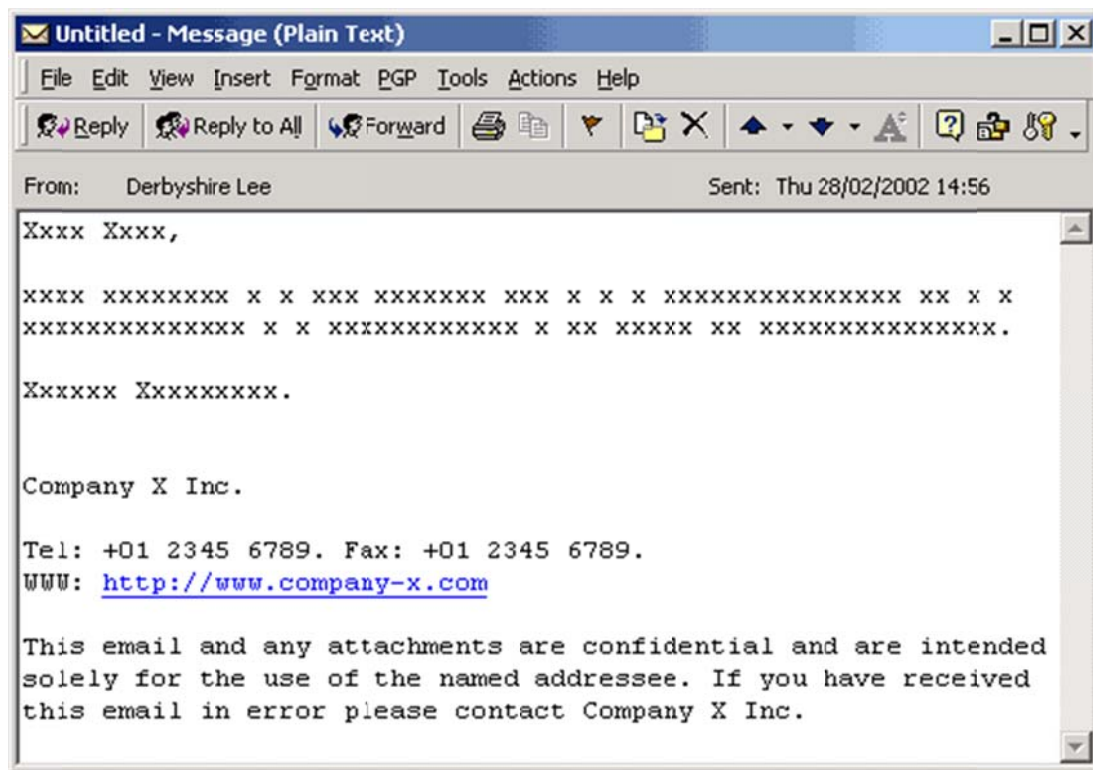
Untitled - Message (Plain Text)

File Edit View Insert Format PGP Tools Actions Help

Reply Reply to All Forward

From: Derbyshire Lee Sent: Thu 28/02/2002 14:56

Xxxx Xxxx,

xxxx xxxxxxxx x x xxx xxxxxxx xxx x x x xxxxxxxxxxxxxx xx x x xxxxxxxxxxxxx x x xxxxxxxxxxx x xx xxxxx xx xxxxxxxxxxxxxx.

Xxxxxx Xxxxxxxxx.

Company X Inc.

Tel: +01 2345 6789. Fax: +01 2345 6789.
WWW: http://www.company-x.com

This email and any attachments are confidential and are intended solely for the use of the named addressee. If you have received this email in error please contact Company X Inc.